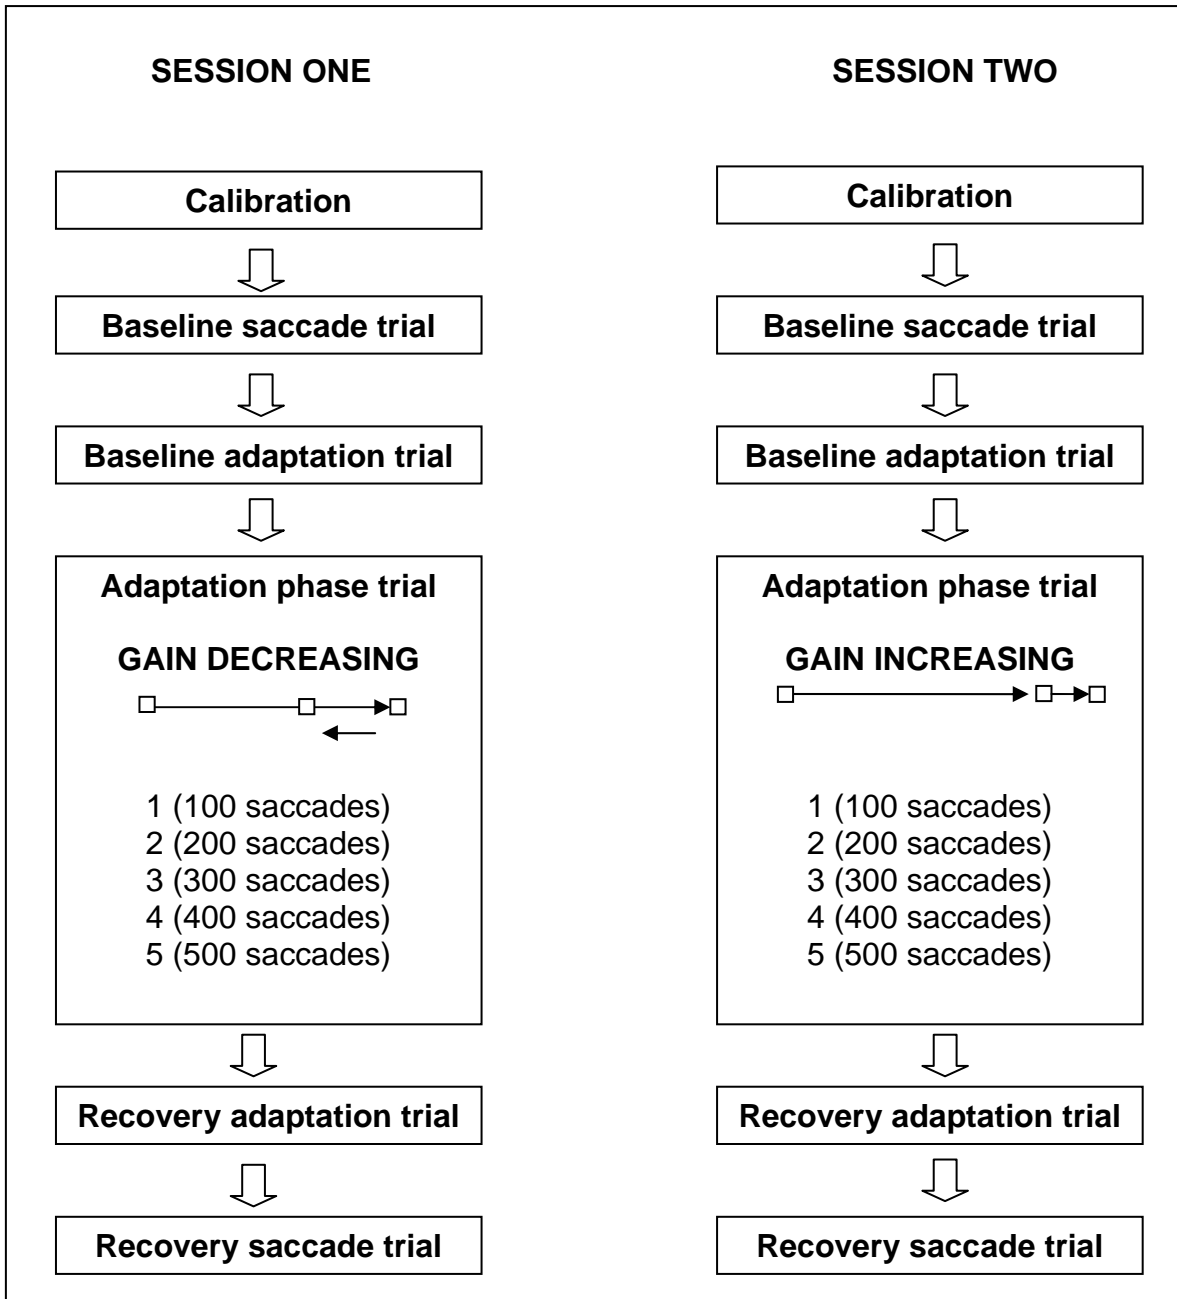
SESSION ONE

Calibration

Baseline saccade trial

Baseline adaptation trial

Adaptation phase trial

GAIN DECREASING

1 (100 saccades)
2 (200 saccades)
3 (300 saccades)
4 (400 saccades)
5 (500 saccades)

Recovery adaptation trial

Recovery saccade trial

SESSION TWO

Calibration

Baseline saccade trial

Baseline adaptation trial

Adaptation phase trial

GAIN INCREASING

1 (100 saccades)
2 (200 saccades)
3 (300 saccades)
4 (400 saccades)
5 (500 saccades)

Recovery adaptation trial

Recovery saccade trial